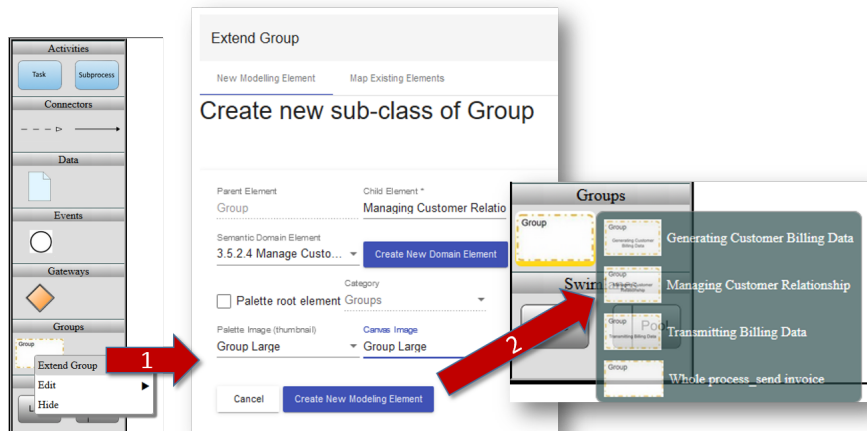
Activities

Task

Subprocess

Connectors

Data

Events

Gateways

Groups

Group

Extend Group

Edit

Hide

1

Extend Group

New Modelling Element

Map Existing Elements

Create new sub-class of Group

Parent Element

Group

Child Element *

Managing Customer Relatio

Semantic Domain Element

3.5.2.4 Manage Custo...

Create New Domain Element

Category

Groups

Palette root element

Palette Image (thumbnail)

Group Large

Canvas Image

Group Large

Cancel

Create New Modeling Element

2

Groups

Group

Swim

Poo

Group

Generating Customer Billing Data

Generating Customer Billing Data

Group

Managing Customer Relationship

Managing Customer Relationship

Group

Transmitting Billing Data

Transmitting Billing Data

Group

Whole process_send invoice